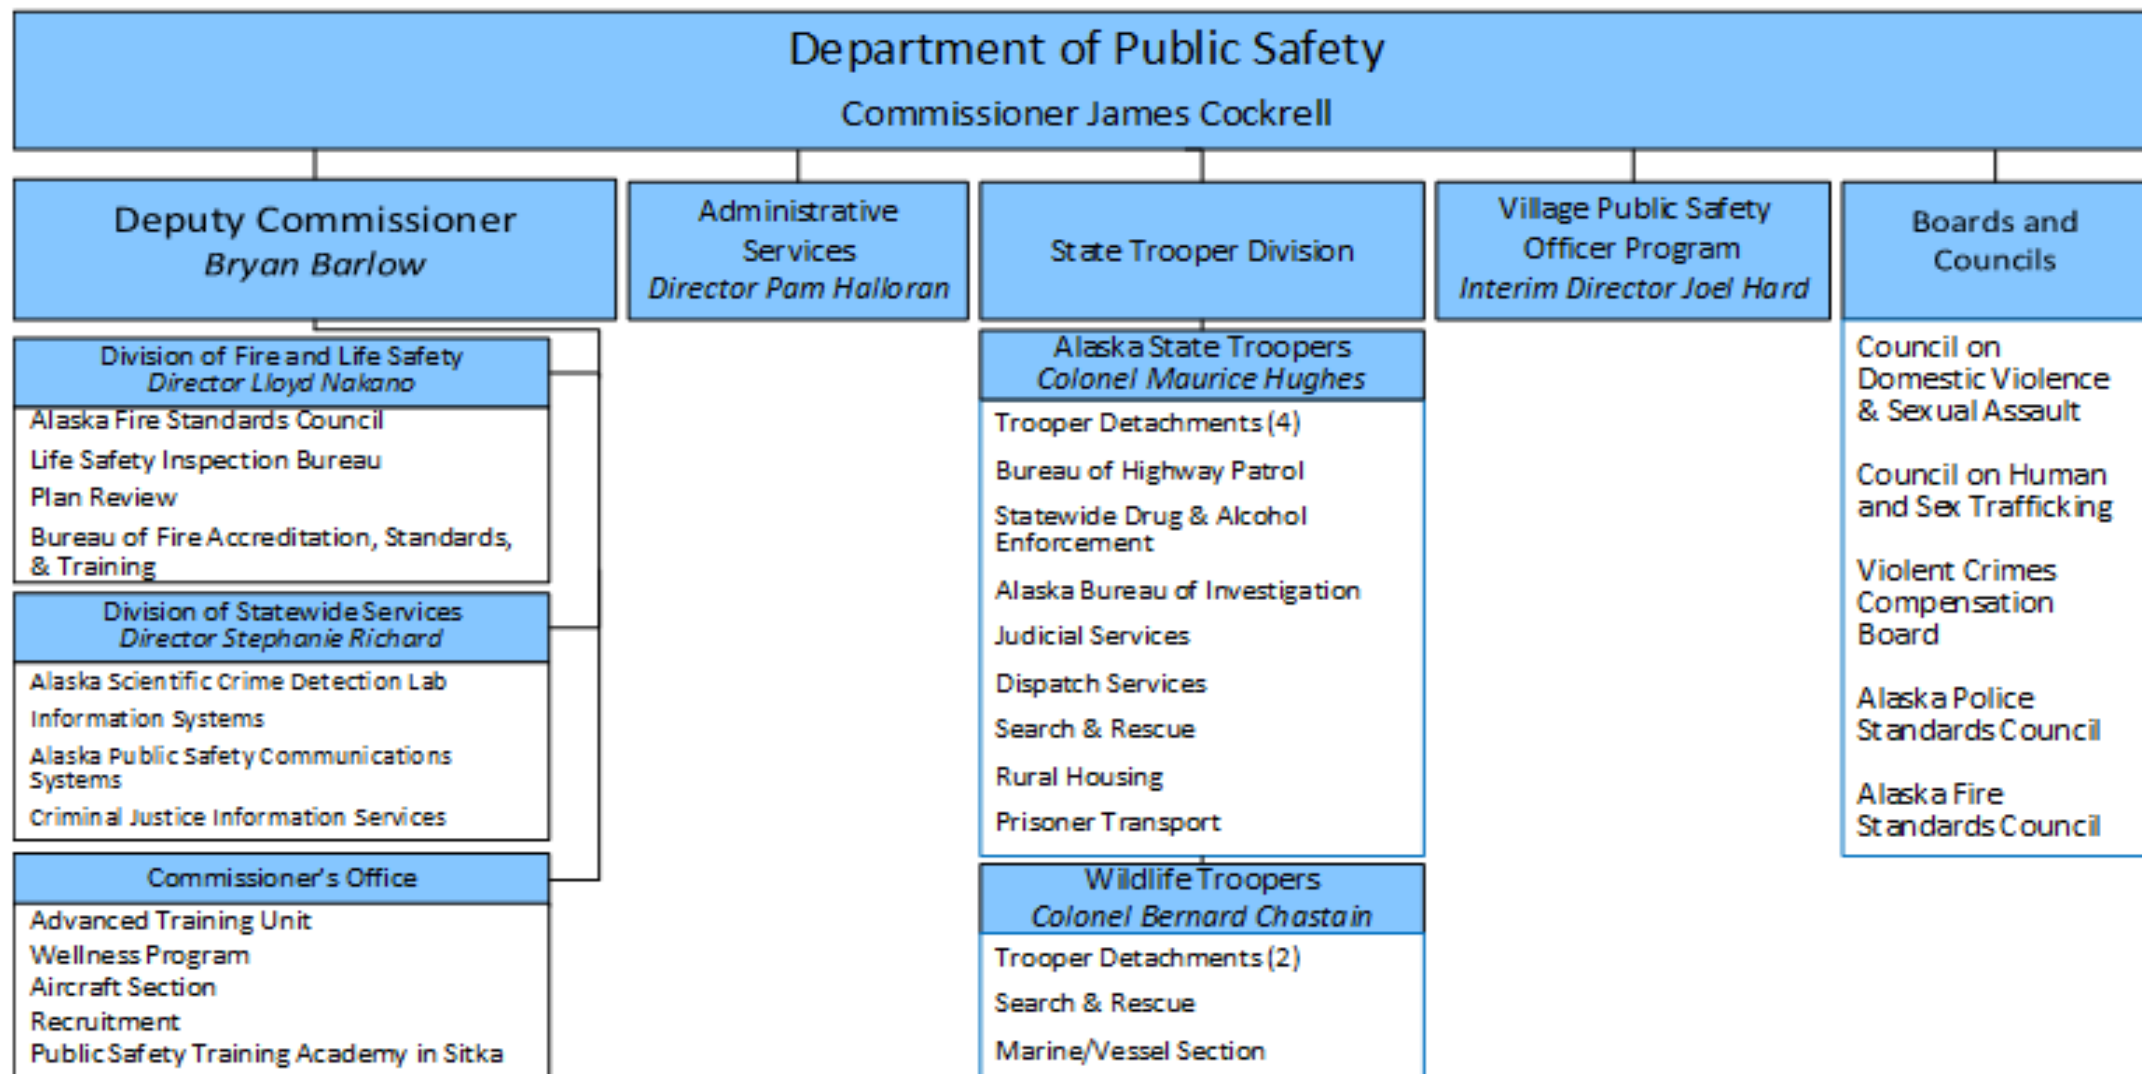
Department of Public Safety
Commissioner James Cockrell

Deputy Commissioner
*Bryan Barlow*

Division of Fire and Life Safety
*Director Lloyd Nakano*

Alaska Fire Standards Council
Life Safety Inspection Bureau
Plan Review
Bureau of Fire Accreditation, Standards, & Training

Division of Statewide Services
*Director Stephanie Richard*

Alaska Scientific Crime Detection Lab
Information Systems
Alaska Public Safety Communications Systems
Criminal Justice Information Services

Commissioner's Office

Advanced Training Unit
Wellness Program
Aircraft Section
Recruitment
Public Safety Training Academy in Sitka

Administrative Services
*Director Pam Halloran*

State Trooper Division

Alaska State Troopers
*Colonel Maurice Hughes*

Trooper Detachments (4)
Bureau of Highway Patrol
Statewide Drug & Alcohol Enforcement
Alaska Bureau of Investigation
Judicial Services
Dispatch Services
Search & Rescue
Rural Housing
Prisoner Transport

Wildlife Troopers
*Colonel Bernard Chastain*

Trooper Detachments (2)
Search & Rescue
Marine/Vessel Section

Village Public Safety Officer Program
*Interim Director Joel Hard*

Boards and Councils

Council on Domestic Violence & Sexual Assault

Council on Human and Sex Trafficking

Violent Crimes Compensation Board

Alaska Police Standards Council

Alaska Fire Standards Council